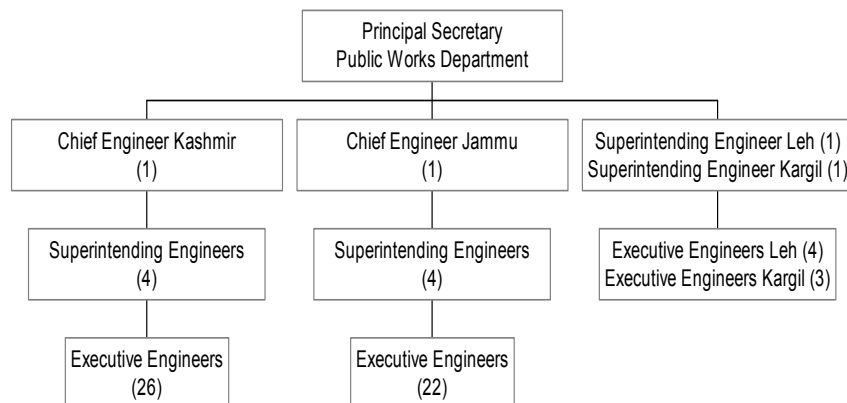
Principal Secretary
Public Works Department

Chief Engineer Kashmir
(1)

Superintending Engineers
(4)

Executive Engineers
(26)

Chief Engineer Jammu
(1)

Superintending Engineers
(4)

Executive Engineers
(22)

Superintending Engineer Leh (1)
Superintending Engineer Kargil (1)

Executive Engineers Leh (4)
Executive Engineers Kargil (3)